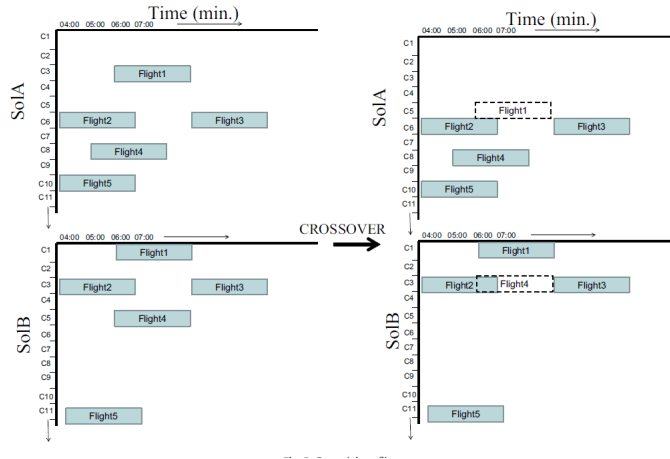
Time (min.)

04:00 05:00 06:00 07:00

SolA

C1
C2
C3
C4
C5
C6
C7
C8
C9
C10
C11

Flight1
Flight2
Flight3
Flight4
Flight5

04:00 05:00 06:00 07:00

SolB

C1
C2
C3
C4
C5
C6
C7
C8
C9
C10
C11

Flight1
Flight2
Flight3
Flight4
Flight5

CROSSOVER

Time (min.)

04:00 05:00 06:00 07:00

SolA

C1
C2
C3
C4
C5
C6
C7
C8
C9
C10
C11

Flight1
Flight2
Flight3
Flight4
Flight5

04:00 05:00 06:00 07:00

SolB

C1
C2
C3
C4
C5
C6
C7
C8
C9
C10
C11

Flight1
Flight2
Flight4
Flight3
Flight5

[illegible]